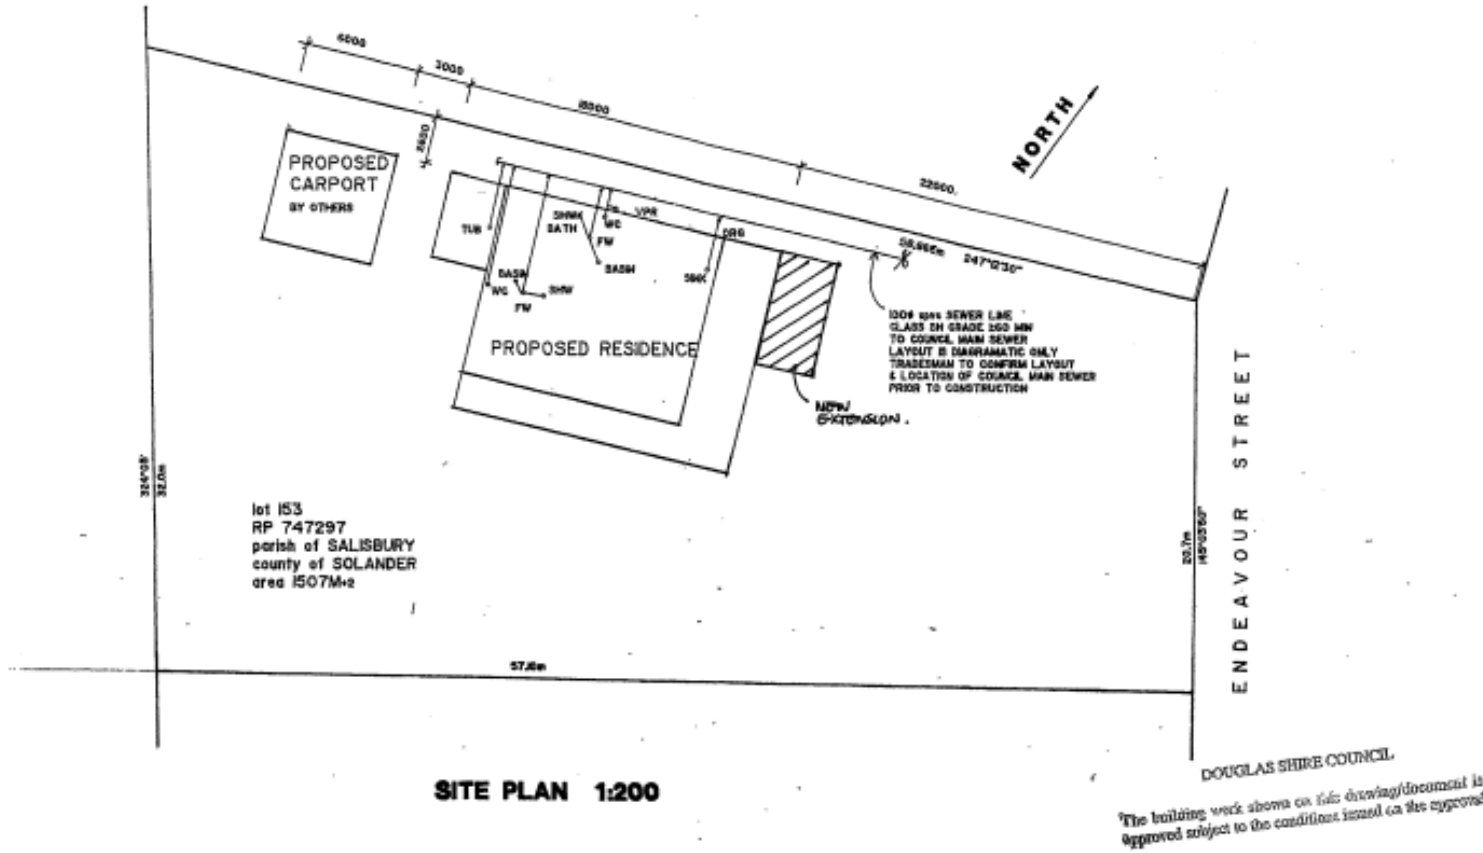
6000
3000
8000
22660
2650
NORTH
PROPOSED CARPORT
BY OTHERS
TUB
SHWR
BATH
WC
VPR
FW
BASIN
BASIN
WC
SHW
FW
ORG
SINK
38.968m
247°2'30"
100ø upvc SEWER LINE CLASS SH GRADE 1:60 MIN TO COUNCIL MAIN SEWER LAYOUT IS DIAGRAMATIC ONLY TRADESMAN TO CONFIRM LAYOUT & LOCATION OF COUNCIL MAIN SEWER PRIOR TO CONSTRUCTION
PROPOSED RESIDENCE
NEW EXTENSION.
324°08'
32.0m
lot 153
RP 747297
parish of SALISBURY
county of SOLANDER
area 1507M²
20.7m
145°05'50"
ENDEAVOUR STREET
57.6m
SITE PLAN 1:200
DOUGLAS SHIRE COUNCIL
The building work shown on this drawing/document is approved subject to the conditions issued on the approval